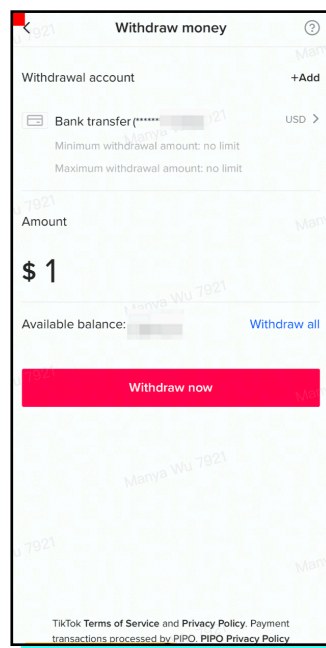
Withdraw money

Withdrawal account

+Add

Bank transfer(****** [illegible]

USD

Minimum withdrawal amount: no limit

Maximum withdrawal amount: no limit

Amount

$ 1

Available balance: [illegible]

Withdraw all

Withdraw now

Manya Wu 7921

TikTok Terms of Service and Privacy Policy. Payment transactions processed by PIPO. PIPO Privacy Policy